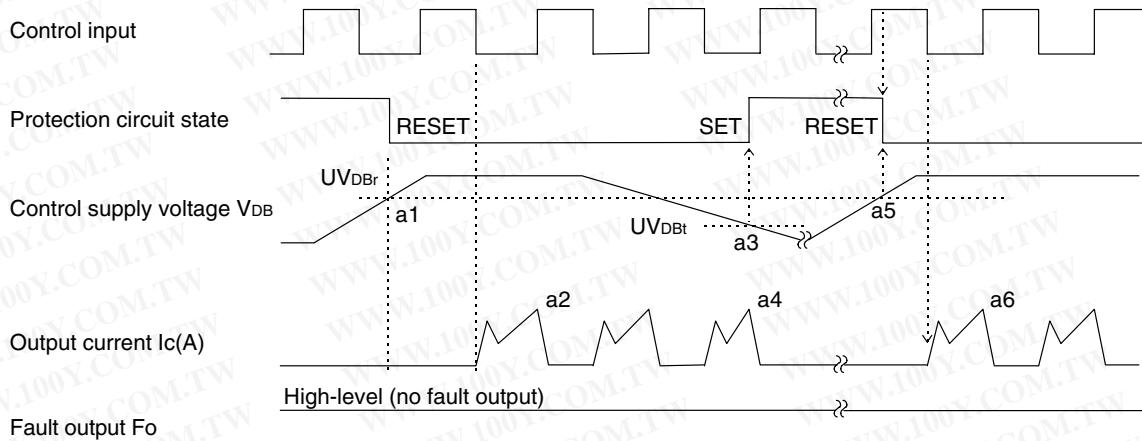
Control input

Protection circuit state

RESET

SET

RESET

Control supply voltage $V_{DB}$

$UV_{DBr}$

a1

$UV_{DBt}$

a3

a5

Output current Ic(A)

a2

a4

a6

High-level (no fault output)

Fault output Fo

WWW.100Y.COM.TW